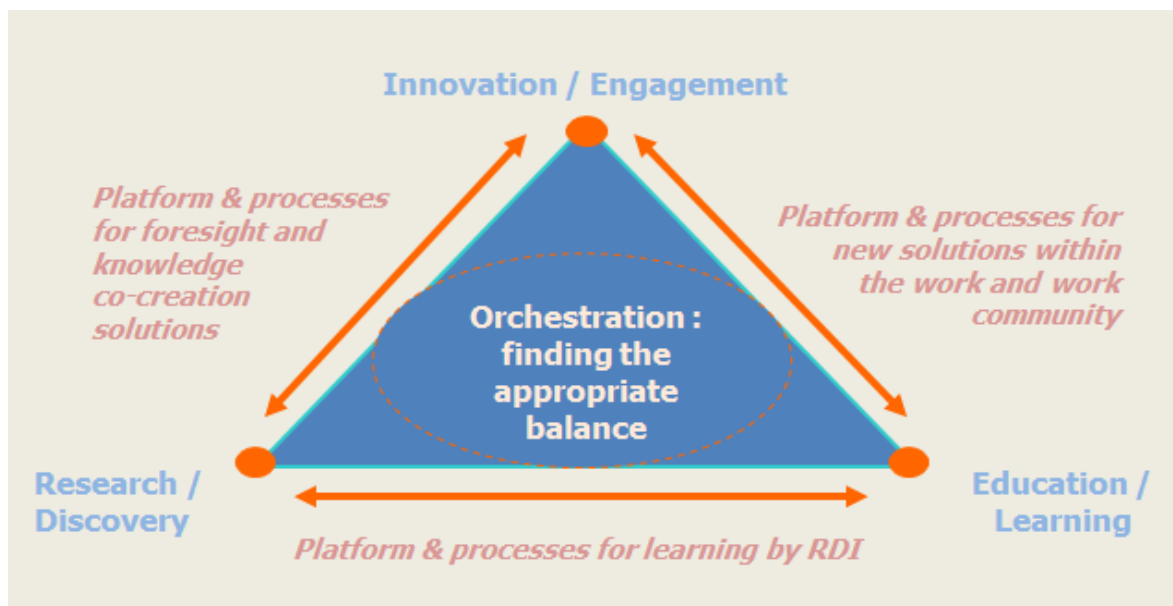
Innovation / Engagement

Platform & processes for foresight and knowledge co-creation solutions

Platform & processes for new solutions within the work and work community

Orchestration : finding the appropriate balance

Research / Discovery

Education / Learning

Platform & processes for learning by RDI